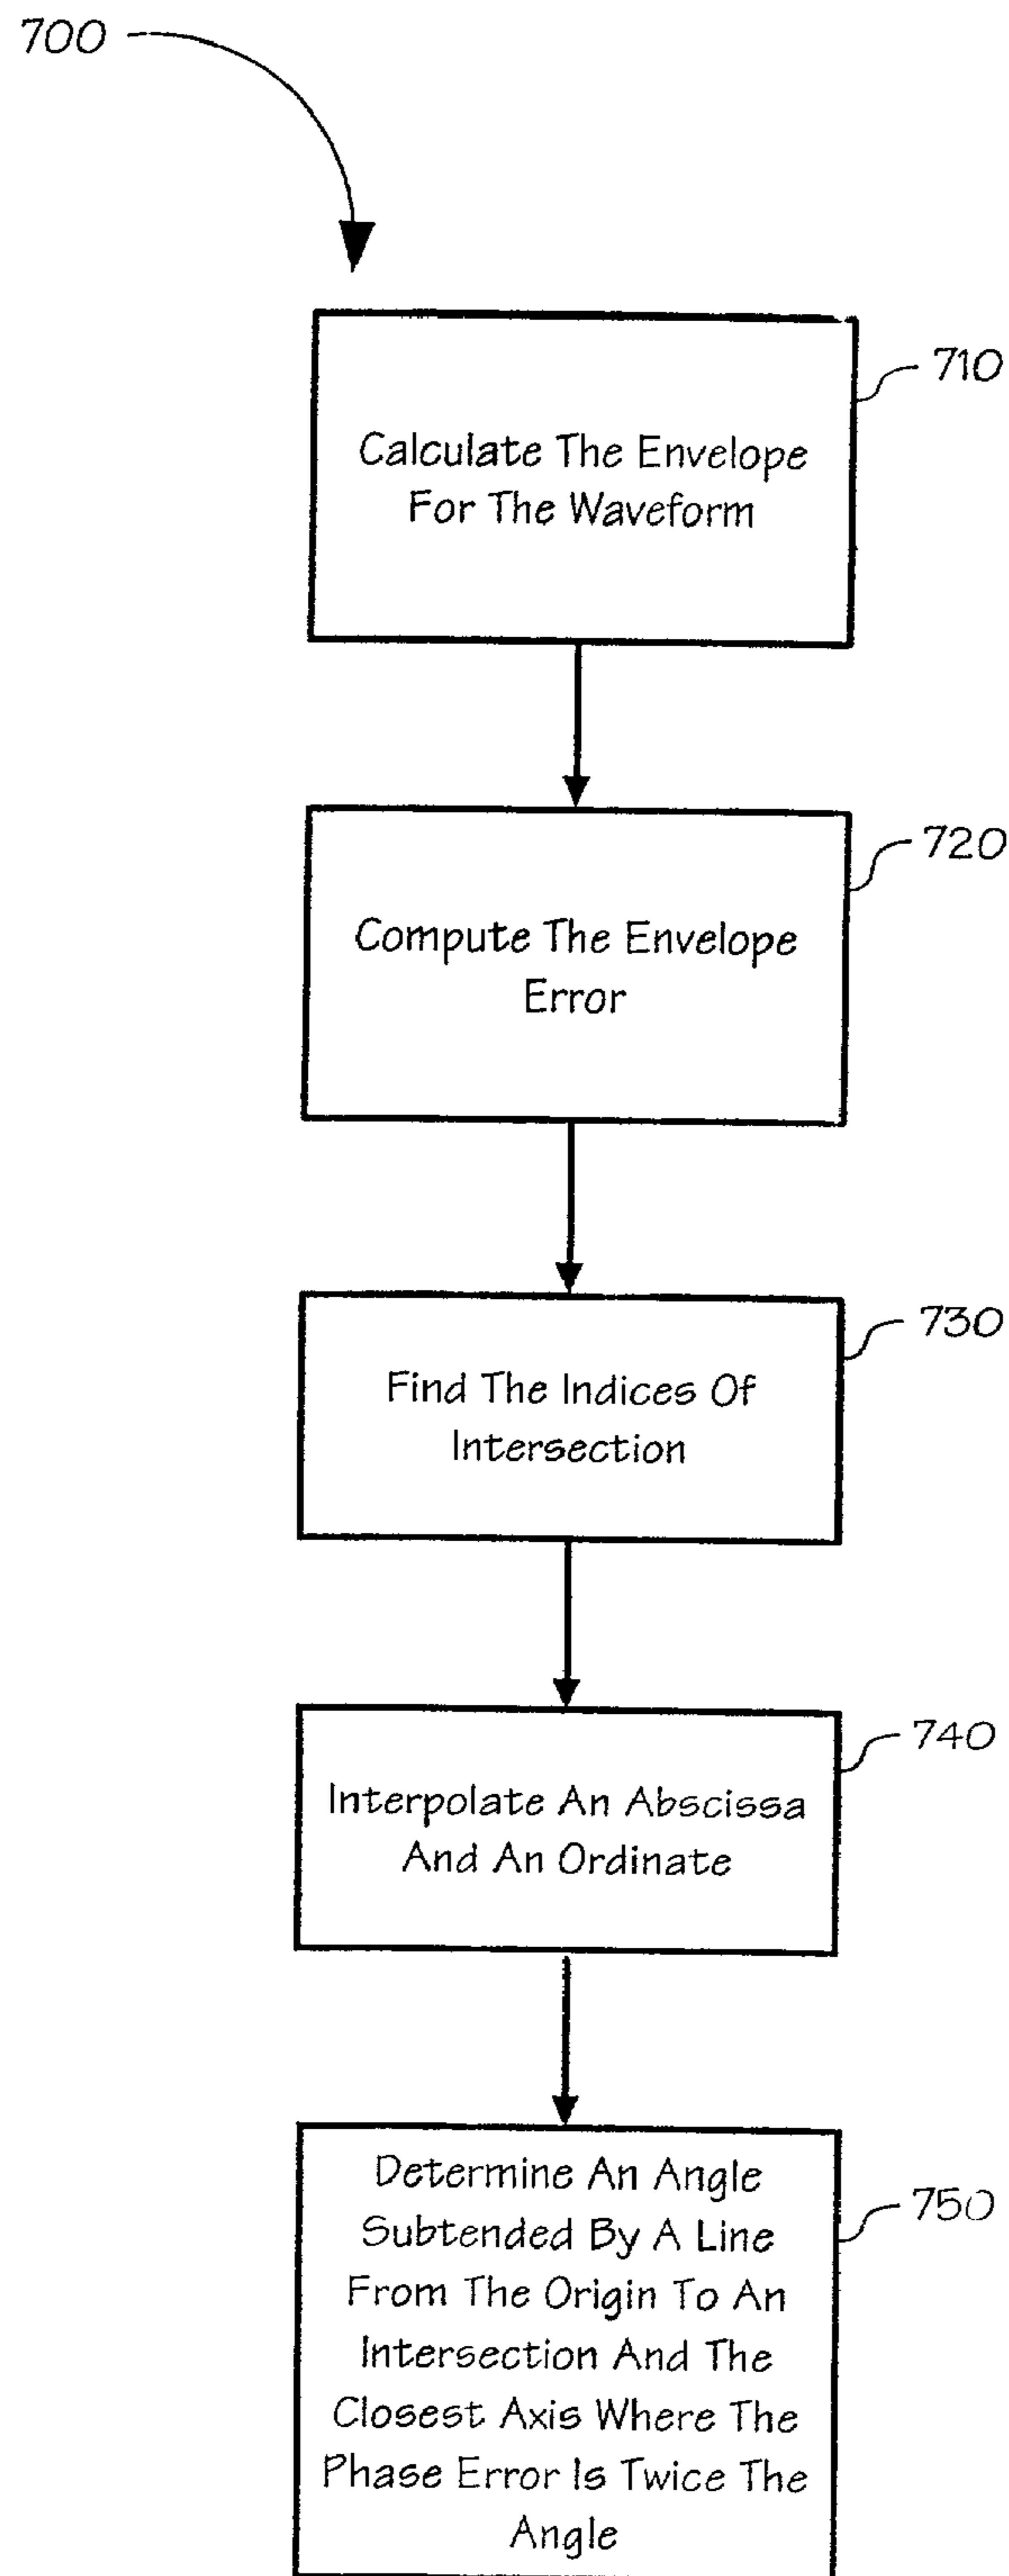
700

710

Calculate The Envelope For The Waveform

720

Compute The Envelope Error

730

Find The Indices Of Intersection

740

Interpolate An Abscissa And An Ordinate

750

Determine An Angle Subtended By A Line From The Origin To An Intersection And The Closest Axis Where The Phase Error Is Twice The Angle